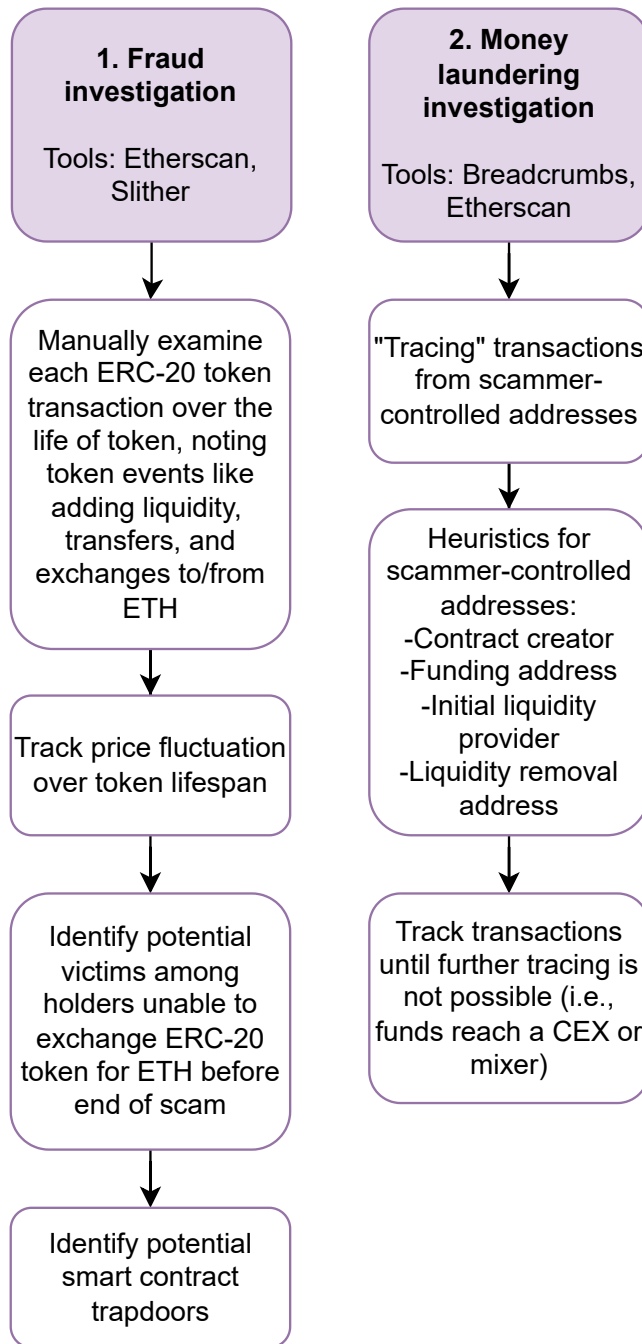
**1. Fraud investigation**

Tools: Etherscan, Slither

Manually examine each ERC-20 token transaction over the life of token, noting token events like adding liquidity, transfers, and exchanges to/from ETH

Track price fluctuation over token lifespan

Identify potential victims among holders unable to exchange ERC-20 token for ETH before end of scam

Identify potential smart contract trapdoors

**2. Money laundering investigation**

Tools: Breadcrumbs, Etherscan

"Tracing" transactions from scammer-controlled addresses

Heuristics for scammer-controlled addresses:
-Contract creator
-Funding address
-Initial liquidity provider
-Liquidity removal address

Track transactions until further tracing is not possible (i.e., funds reach a CEX or mixer)